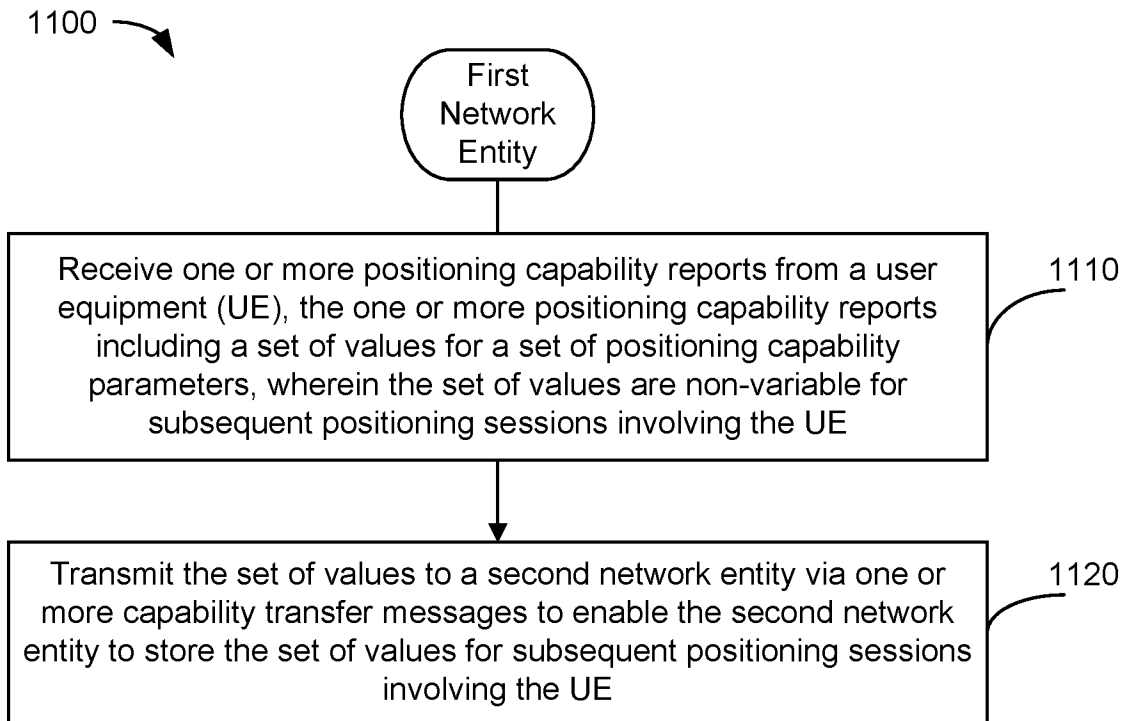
1100

First Network Entity

Receive one or more positioning capability reports from a user equipment (UE), the one or more positioning capability reports including a set of values for a set of positioning capability parameters, wherein the set of values are non-variable for subsequent positioning sessions involving the UE

1110

Transmit the set of values to a second network entity via one or more capability transfer messages to enable the second network entity to store the set of values for subsequent positioning sessions involving the UE

1120